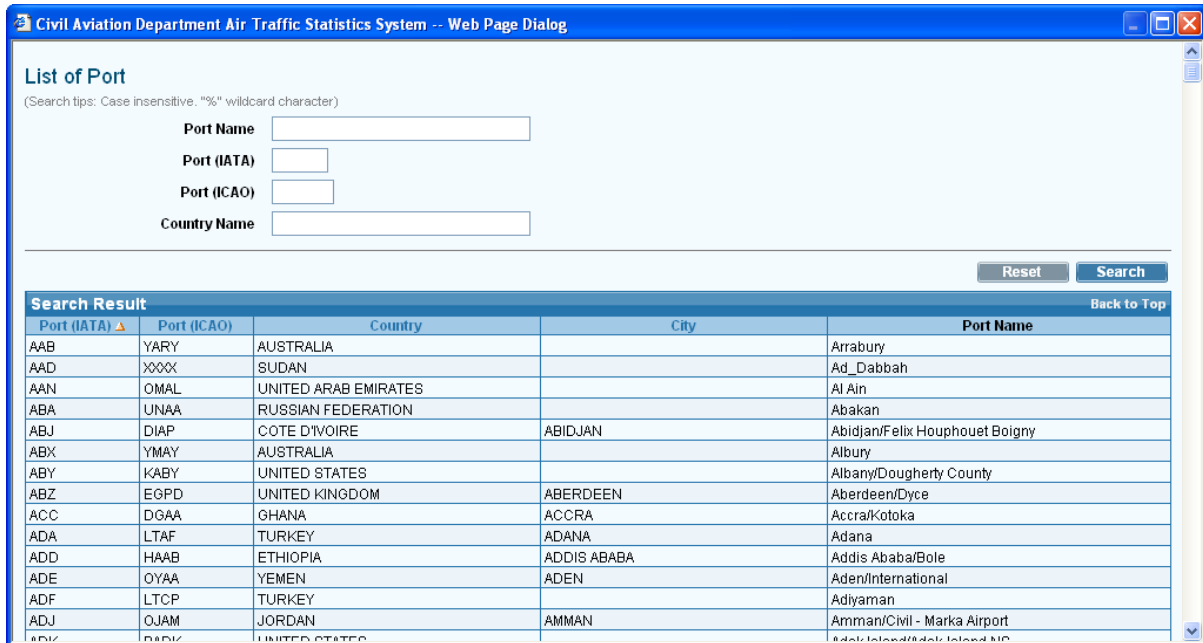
Civil Aviation Department Air Traffic Statistics System -- Web Page Dialog

List of Port

(Search tips: Case insensitive. "%" wildcard character)

Port Name

Port (IATA)

Port (ICAO)

Country Name

Reset Search

Search Result Back to Top

| Port (IATA) | Port (ICAO) | Country | City | Port Name |
|---|---|---|---|---|
| AAB | YARY | AUSTRALIA | | Arrabury |
| AAD | XXXX | SUDAN | | Ad_Dabbah |
| AAN | OMAL | UNITED ARAB EMIRATES | | Al Ain |
| ABA | UNAA | RUSSIAN FEDERATION | | Abakan |
| ABJ | DIAP | COTE D'IVOIRE | ABIDJAN | Abidjan/Felix Houphouet Boigny |
| ABX | YMAY | AUSTRALIA | | Albury |
| ABY | KABY | UNITED STATES | | Albany/Dougherty County |
| ABZ | EGPD | UNITED KINGDOM | ABERDEEN | Aberdeen/Dyce |
| ACC | DGAA | GHANA | ACCRA | Accra/Kotoka |
| ADA | LTAF | TURKEY | ADANA | Adana |
| ADD | HAAB | ETHIOPIA | ADDIS ABABA | Addis Ababa/Bole |
| ADE | OYAA | YEMEN | ADEN | Aden/International |
| ADF | LTCP | TURKEY | | Adiyaman |
| ADJ | OJAM | JORDAN | AMMAN | Amman/Civil - Marka Airport |
| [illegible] | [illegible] | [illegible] | | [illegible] |